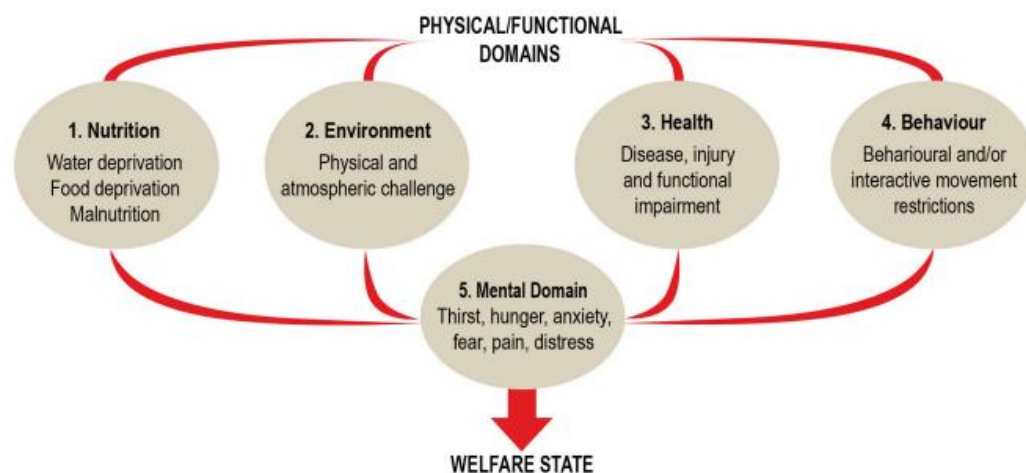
PHYSICAL/FUNCTIONAL DOMAINS

1. Nutrition
Water deprivation
Food deprivation
Malnutrition

2. Environment
Physical and atmospheric challenge

3. Health
Disease, injury and functional impairment

4. Behaviour
Beharioural and/or interactive movement restrictions

5. Mental Domain
Thirst, hunger, anxiety, fear, pain, distress

WELFARE STATE